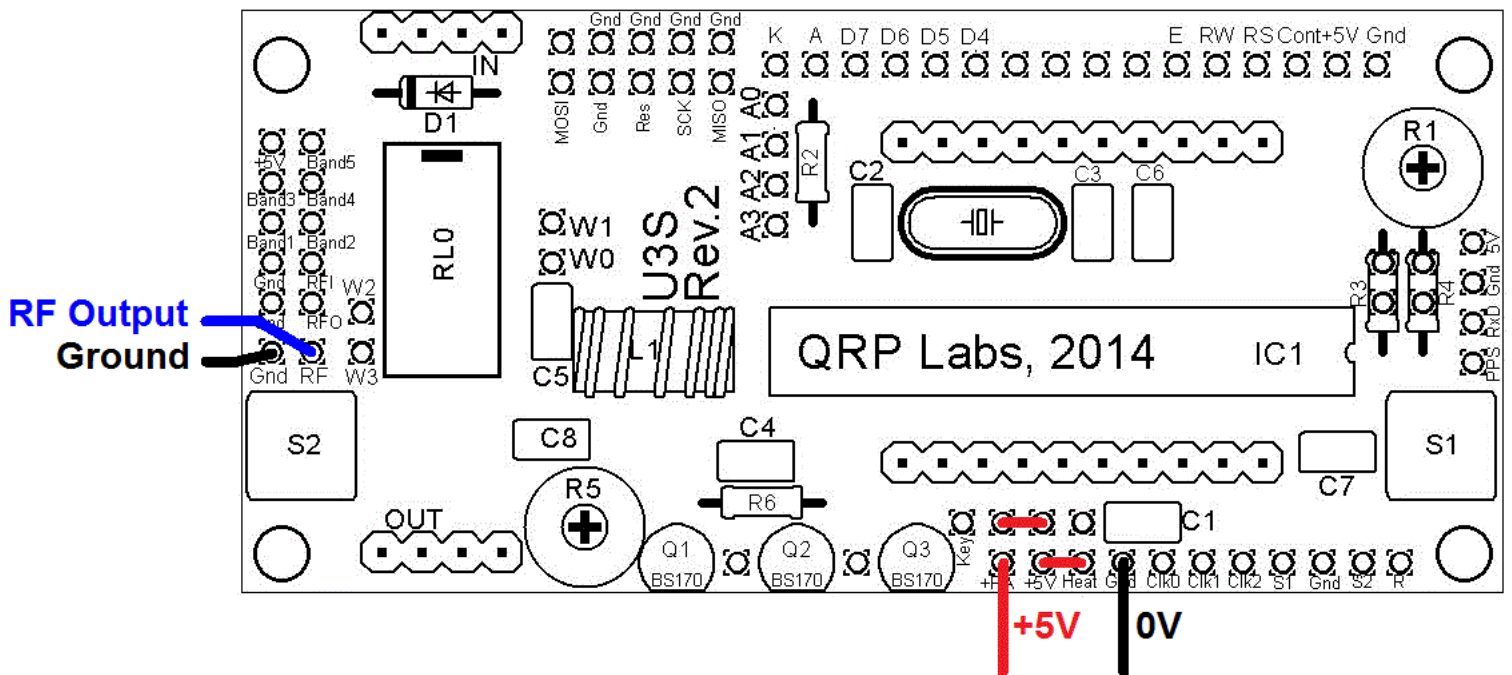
IN
D1
Gnd Gnd Gnd Gnd
MOSI Gnd Res SCK MISO
A0 A1 A2 A3
R2
K A D7 D6 D5 D4 E RW RS Cont +5V Gnd
R1
C2 C3 C6
+5V Band5
Band3 Band4
Band1 Band2
Gnd RFI
RFO
W2
W3
RL0
W1
W0
U3S Rev.2
L1
C5
RF Output
Ground
Gnd RF
QRP Labs, 2014
IC1
R3 R4
5V Gnd RxD PPS
S2
C8
C4
R5
R6
S1
C7
OUT
Q1 BS170
Q2 BS170
Q3 BS170
Key
C1
+PA +5V Heat Gnd Clk0 Clk1 Clk2 S1 Gnd S2 R
+5V
0V